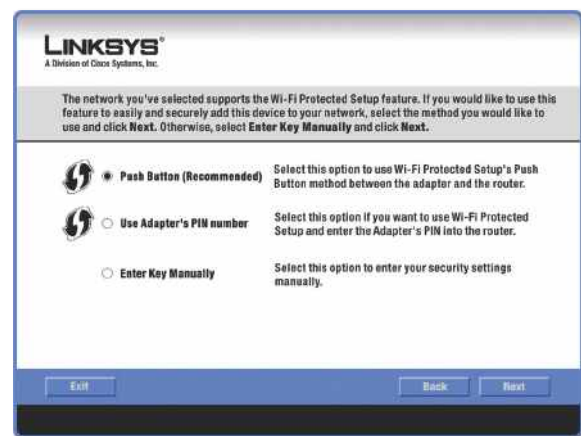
LINKSYS®
A Division of Cisco Systems, Inc.

The network you've selected supports the Wi-Fi Protected Setup feature. If you would like to use this feature to easily and securely add this device to your network, select the method you would like to use and click **Next.** Otherwise, select **Enter Key Manually** and click **Next.**

Push Button (Recommended) Select this option to use Wi-Fi Protected Setup's Push Button method between the adapter and the router.

Use Adapter's PIN number Select this option if you want to use Wi-Fi Protected Setup and enter the Adapter's PIN into the router.

Enter Key Manually Select this option to enter your security settings manually.

Exit

Back Next